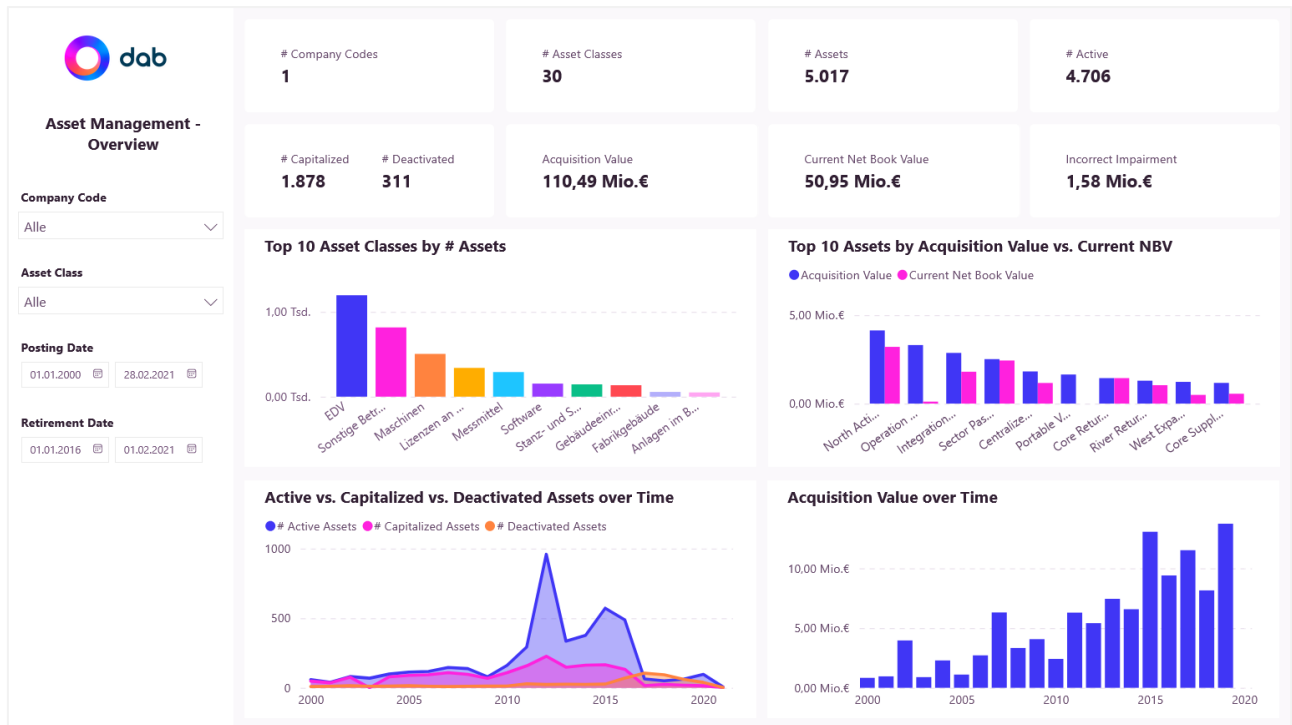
dab

Asset Management - Overview

Company Code
Alle

Asset Class
Alle

Posting Date
01.01.2000
28.02.2021

Retirement Date
01.01.2016
01.02.2021

# Company Codes
1

# Asset Classes
30

# Assets
5.017

# Active
4.706

# Capitalized
1.878

# Deactivated
311

Acquisition Value
110,49 Mio.€

Current Net Book Value
50,95 Mio.€

Incorrect Impairment
1,58 Mio.€

Top 10 Asset Classes by # Assets

1,00 Tsd.
0,00 Tsd.
EDV
Sonstige Betr...
Maschinen
Lizenzen an ...
Messmittel
Software
Stanz- und S...
Gebäudeeinr...
Fabrikgebäude
Anlagen im B...

Top 10 Assets by Acquisition Value vs. Current NBV

Acquisition Value
Current Net Book Value

5,00 Mio.€
0,00 Mio.€
North Acti...
Operation ...
Integration...
Sector Pas...
Centralize...
Portable V...
Core Retur...
River Retur...
West Expa...
Core Suppl...

Active vs. Capitalized vs. Deactivated Assets over Time

# Active Assets
# Capitalized Assets
# Deactivated Assets

1000
500
0
2000
2005
2010
2015
2020

Acquisition Value over Time

10,00 Mio.€
5,00 Mio.€
0,00 Mio.€
2000
2005
2010
2015
2020